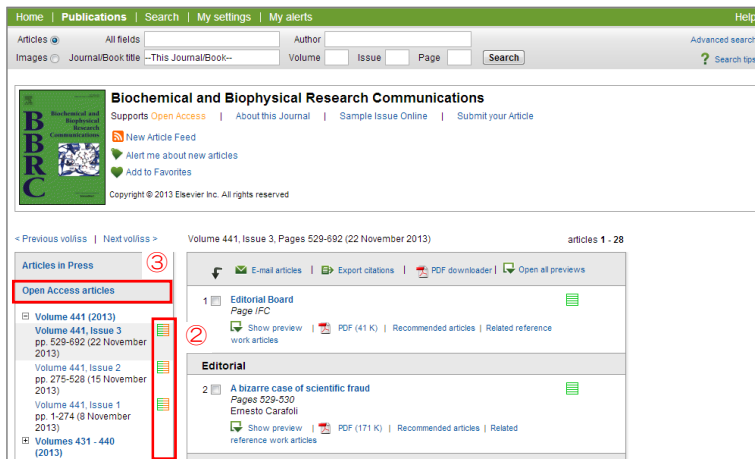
Home | Publications | Search | My settings | My alerts

Help

Articles All fields Author

Images Journal/Book title --This Journal/Book-- Volume Issue Page Search

Advanced search

Search tips

Biochemical and Biophysical Research Communications

BBRC

Biochemical and Biophysical Research Communications

Biochemical and Biophysical Research Communications

Supports Open Access | About this Journal | Sample Issue Online | Submit your Article

New Article Feed

Alert me about new articles

Add to Favorites

Copyright © 2013 Elsevier Inc. All rights reserved

< Previous vol/iss | Next vol/iss >

Volume 441, Issue 3, Pages 529-692 (22 November 2013)

articles 1 - 28

Articles in Press

③

Open Access articles

Volume 441 (2013)

Volume 441, Issue 3
pp. 529-692 (22 November 2013)

Volume 441, Issue 2
pp. 275-528 (15 November 2013)

Volume 441, Issue 1
pp. 1-274 (8 November 2013)

Volumes 431 - 440 (2013)

②

E-mail articles | Export citations | PDF downloader | Open all previews

1 Editorial Board
Page IFC
Show preview | PDF (41 K) | Recommended articles | Related reference work articles

Editorial

2 A bizarre case of scientific fraud
Pages 529-530
Ernesto Carafoli
Show preview | PDF (171 K) | Recommended articles | Related reference work articles